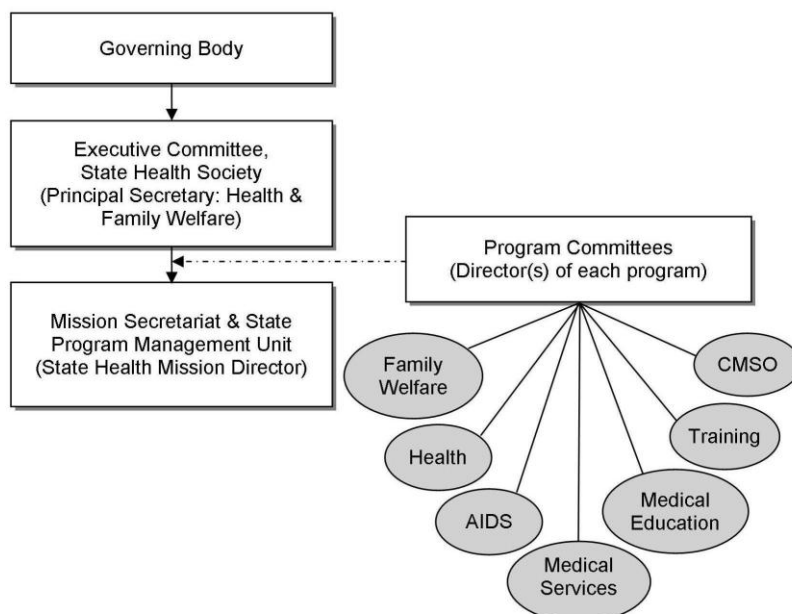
Governing Body

Executive Committee, State Health Society (Principal Secretary: Health & Family Welfare)

Mission Secretariat & State Program Management Unit (State Health Mission Director)

Program Committees (Director(s) of each program)

Family Welfare

Health

AIDS

Medical Services

Medical Education

Training

CMSO